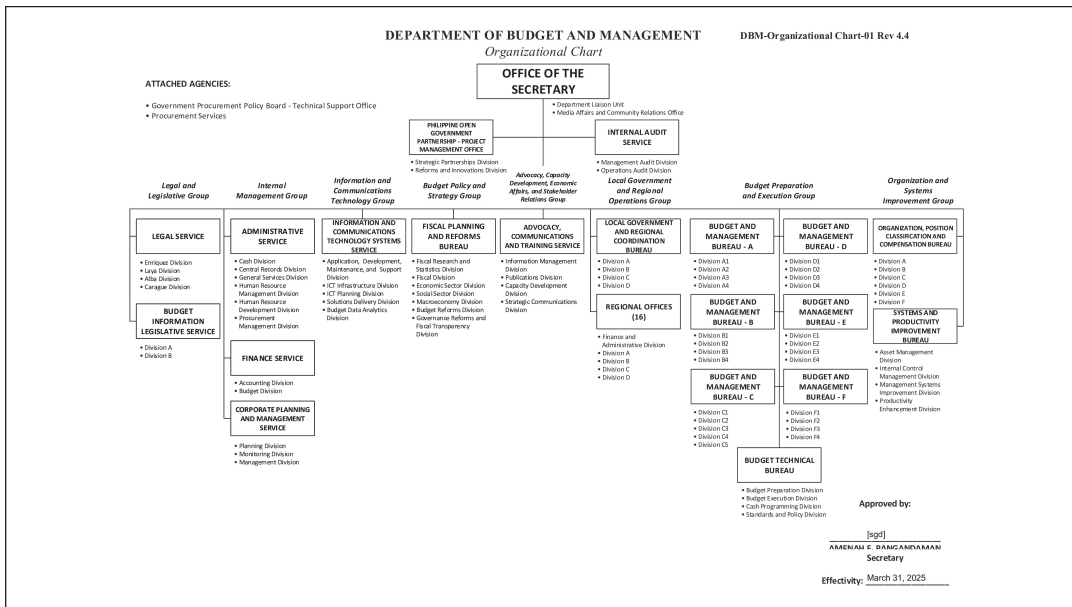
DEPARTMENT OF BUDGET AND MANAGEMENT

Organizational Chart

DBM-Organizational Chart-01 Rev 4.4

ATTACHED AGENCIES:

• Government Procurement Policy Board - Technical Support Office
• Procurement Services

OFFICE OF THE SECRETARY

• Department Liaison Unit
• Media Affairs and Community Relations Office

PHILIPPINE OPEN GOVERNMENT PARTNERSHIP - PROJECT MANAGEMENT OFFICE

• Strategic Partnerships Division
• Reforms and Innovations Division

INTERNAL AUDIT SERVICE

• Management Audit Division
• Operations Audit Division

Legal and Legislative Group

LEGAL SERVICE

• Enriquez Division
• Laya Division
• Alba Division
• Carague Division

BUDGET INFORMATION LEGISLATIVE SERVICE

• Division A
• Division B

Internal Management Group

ADMINISTRATIVE SERVICE

• Cash Division
• Central Records Division
• General Services Division
• Human Resource Management Division
• Human Resource Development Division
• Procurement Management Division

FINANCE SERVICE

• Accounting Division
• Budget Division

CORPORATE PLANNING AND MANAGEMENT SERVICE

• Planning Division
• Monitoring Division
• Management Division

Information and Communications Technology Group

INFORMATION AND COMMUNICATIONS TECHNOLOGY SYSTEMS SERVICE

• Application, Development, Maintenance, and Support Division
• ICT Infrastructure Division
• ICT Planning Division
• Solutions Delivery Division
• Budget Data Analytics Division

Budget Policy and Strategy Group

FISCAL PLANNING AND REFORMS BUREAU

• Fiscal Research and Statistics Division
• Fiscal Division
• Economic Sector Division
• Social Sector Division
• Macroeconomy Division
• Budget Reforms Division
• Governance Reforms and Fiscal Transparency Division

Advocacy, Capacity Development, Economic Affairs, and Stakeholder Relations Group

ADVOCACY, COMMUNICATIONS AND TRAINING SERVICE

• Information Management Division
• Publications Division
• Capacity Development Division
• Strategic Communications Division

Local Government and Regional Operations Group

LOCAL GOVERNMENT AND REGIONAL COORDINATION BUREAU

• Division A
• Division B
• Division C
• Division D

REGIONAL OFFICES (16)

• Finance and Administrative Division
• Division A
• Division B
• Division C
• Division D

Budget Preparation and Execution Group

BUDGET AND MANAGEMENT BUREAU - A

• Division A1
• Division A2
• Division A3
• Division A4

BUDGET AND MANAGEMENT BUREAU - B

• Division B1
• Division B2
• Division B3
• Division B4

BUDGET AND MANAGEMENT BUREAU - C

• Division C1
• Division C2
• Division C3
• Division C4
• Division C5

BUDGET AND MANAGEMENT BUREAU - D

• Division D1
• Division D2
• Division D3
• Division D4

BUDGET AND MANAGEMENT BUREAU - E

• Division E1
• Division E2
• Division E3
• Division E4

BUDGET AND MANAGEMENT BUREAU - F

• Division F1
• Division F2
• Division F3
• Division F4

BUDGET TECHNICAL BUREAU

• Budget Preparation Division
• Budget Execution Division
• Cash Programming Division
• Standards and Policy Division

Organization and Systems Improvement Group

ORGANIZATION, POSITION CLASSIFICATION AND COMPENSATION BUREAU

• Division A
• Division B
• Division C
• Division D
• Division E
• Division F

SYSTEMS AND PRODUCTIVITY IMPROVEMENT BUREAU

• Asset Management Division
• Internal Control Management Division
• Management Systems Improvement Division
• Productivity Enhancement Division

Approved by:

[sgd]
AMENAH F. PANGANDAMAN
Secretary

Effectivity: March 31, 2025